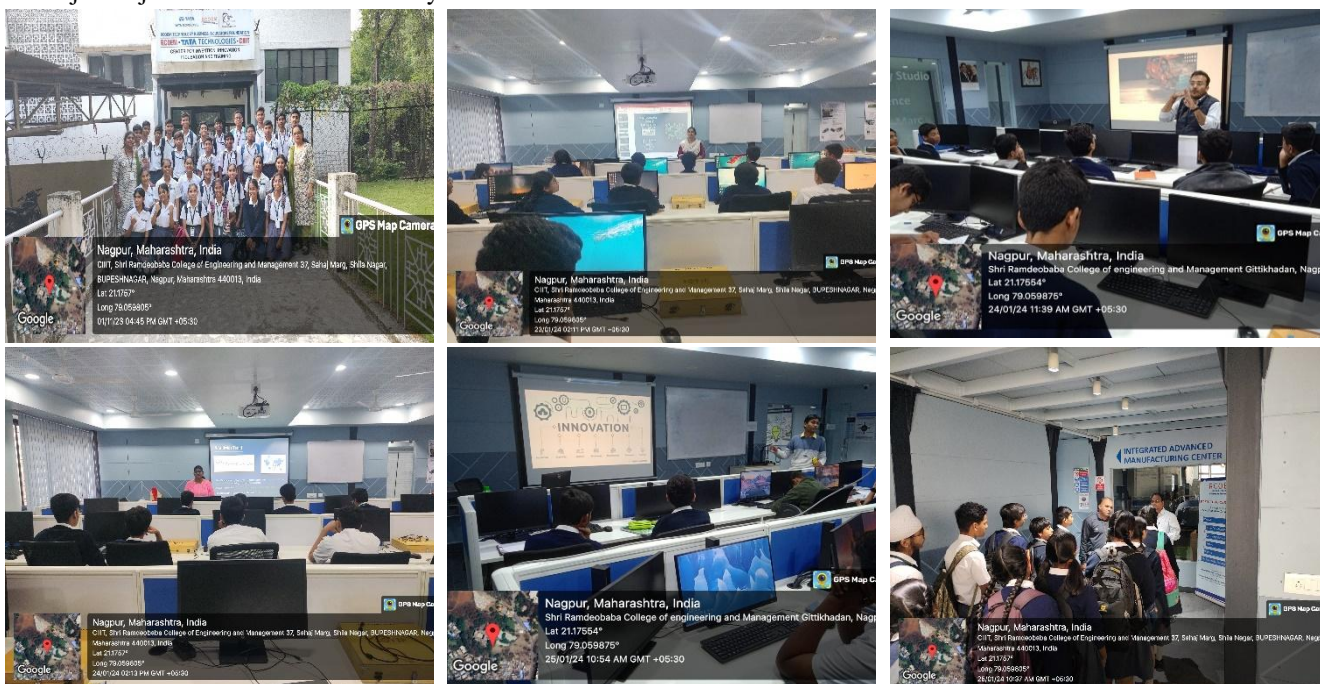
GPS Map Camera
Nagpur, Maharashtra, India
CIIT, Shri Ramdeobaba College of Engineering and Management 37, Sahaj Marg, Shila Nagar, BUPESHNAGAR, Nagpur, Maharashtra 440013, India
Lat 21.1757°
Long 79.059805°
01/11/23 04:45 PM GMT +05:30
Google

GPS Map Ca
Nagpur, Maharashtra, India
CIIT, Shri Ramdeobaba College of Engineering and Management 37, Sahaj Marg, Shila Nagar, BUPESHNAGAR, Nag
Maharashtra 440013, India
Lat 21.1757°
Long 79.059805°
23/01/24 02:11 PM GMT +05:30
Google

GPS Map Ca
Nagpur, Maharashtra, India
Shri Ramdeobaba College of engineering and Management Gittikhadan, Nagp
Lat 21.17554°
Long 79.059875°
24/01/24 11:39 AM GMT +05:30
Google

GPS Map Ca
Nagpur, Maharashtra, India
CIIT, Shri Ramdeobaba College of Engineering and Management 37, Sahaj Marg, Shila Nagar, BUPESHNAGAR, Nag
Maharashtra 440013, India
Lat 21.1757°
Long 79.059805°
24/01/24 02:13 PM GMT +05:30
Google

INNOVATION

GPS Map Ca
Nagpur, Maharashtra, India
Shri Ramdeobaba College of engineering and Management Gittikhadan, Nagp
Lat 21.17554°
Long 79.059875°
25/01/24 10:54 AM GMT +05:30
Google

INTEGRATED ADVANCED MANUFACTURING CENTER

GPS Map Ca
Nagpur, Maharashtra, India
CIIT, Shri Ramdeobaba College of Engineering and Management 37, Sahaj Marg, Shila Nagar, BUPESHNAGAR, Nag
Maharashtra 440013, India
Lat 21.1757°
Long 79.059805°
25/01/24 10:37 AM GMT +05:30
Google